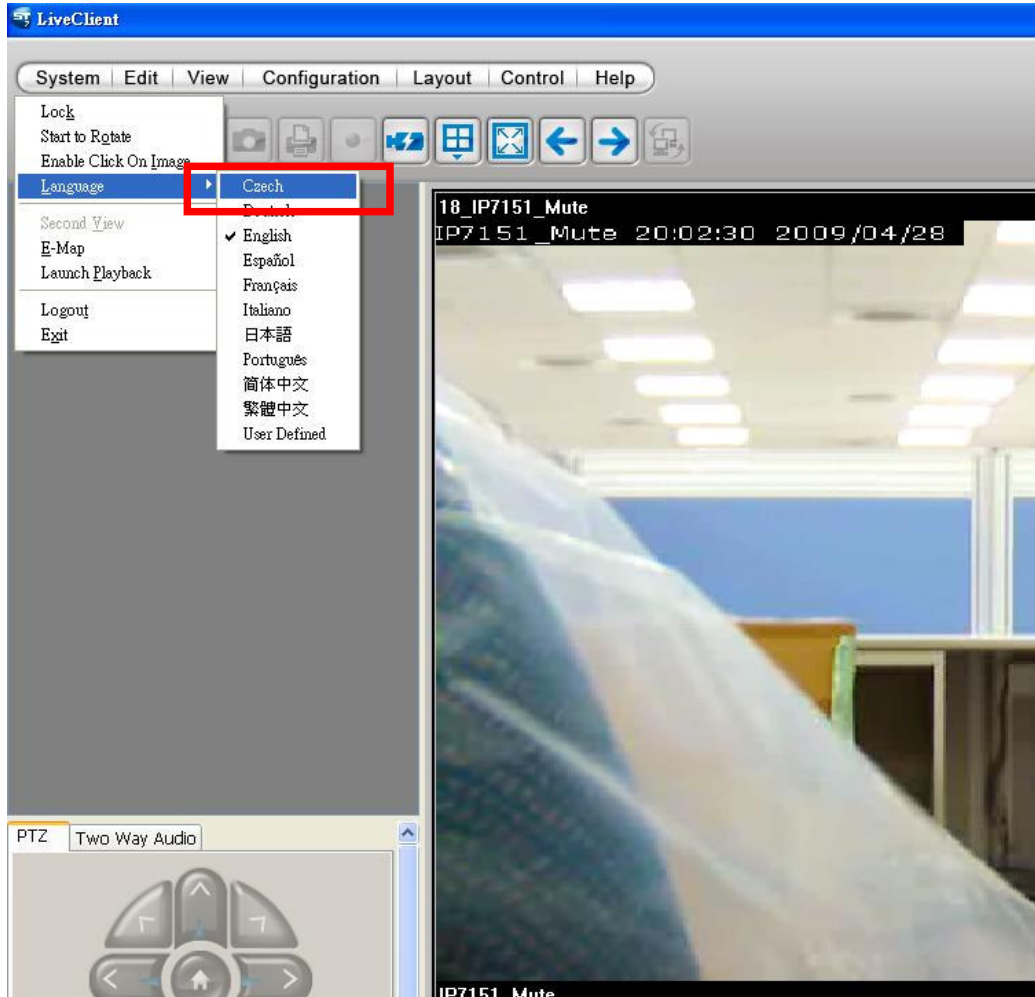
LiveClient

System | Edit | View | Configuration | Layout | Control | Help

Lock
Start to Rotate
Enable Click On Image
Language
Second View
E-Map
Launch Playback
Logout
Exit

Czech
Deutsch
✔ English
Español
Français
Italiano
日本語
Português
简体中文
繁體中文
User Defined

18_IP7151_Mute
IP7151_Mute 20:02:30 2009/04/28

PTZ
Two Way Audio

IP7151_Mute